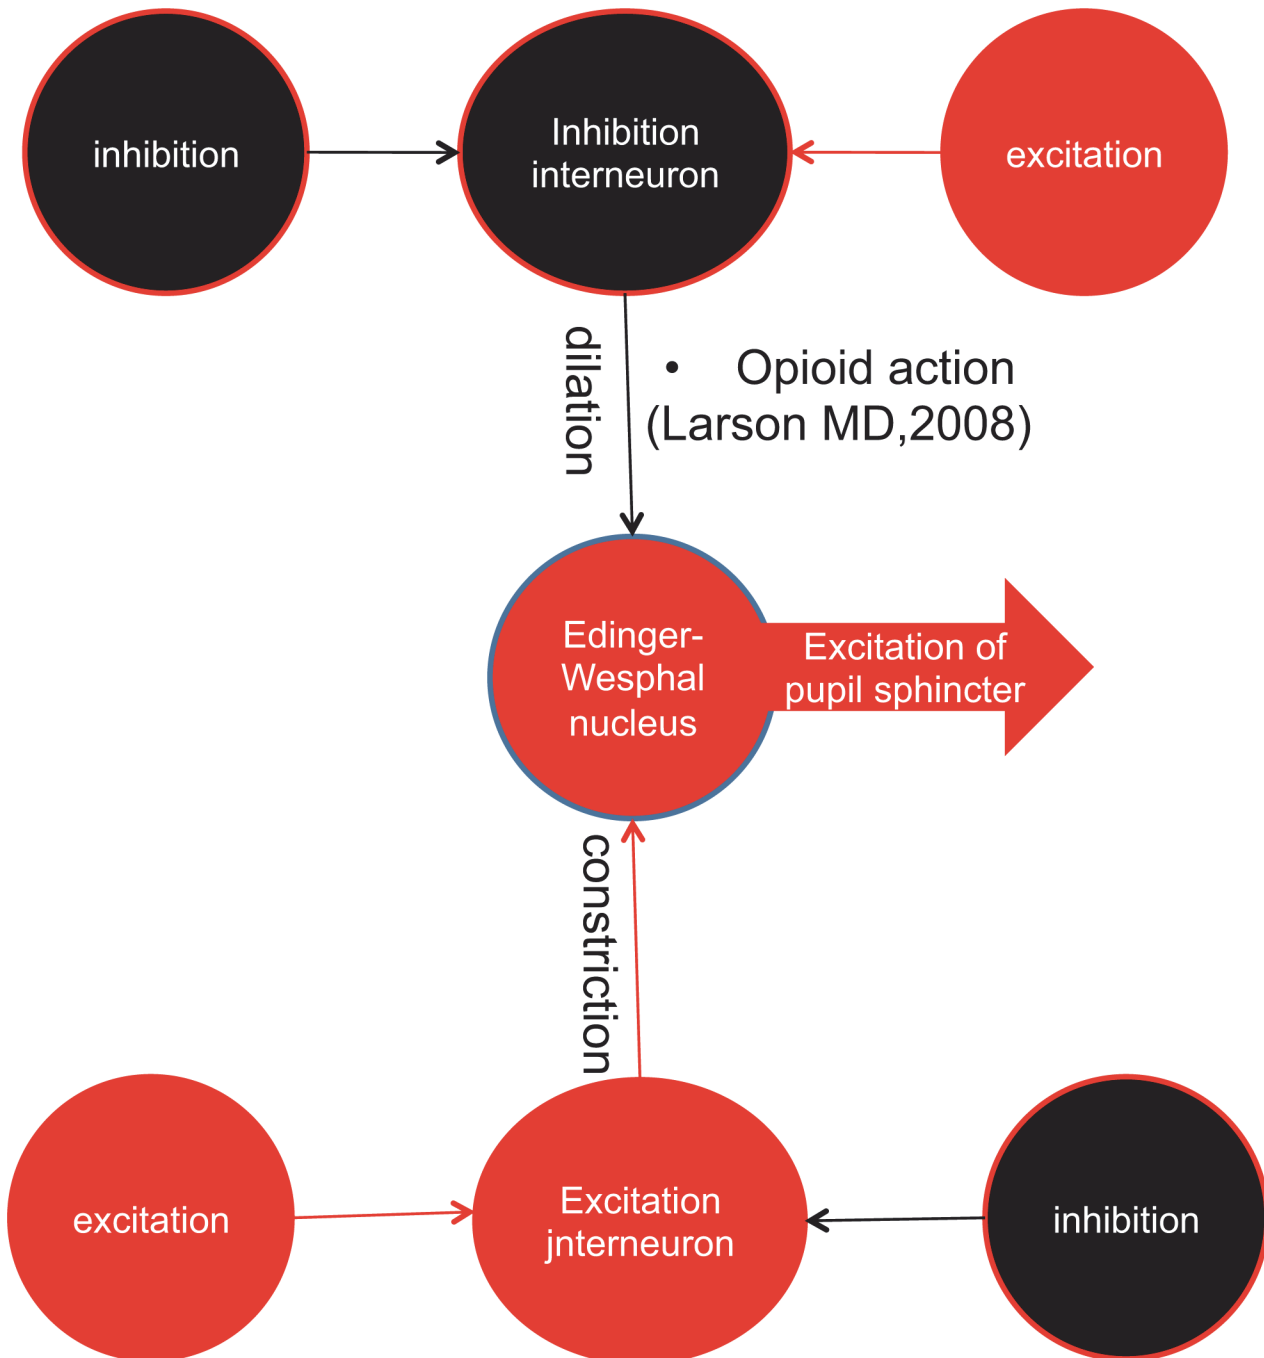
inhibition

Inhibition interneuron

excitation

dilation

• Opioid action (Larson MD,2008)

Edinger-Wesphal nucleus

Excitation of pupil sphincter

constriction

excitation

Excitation jnterneuron

inhibition